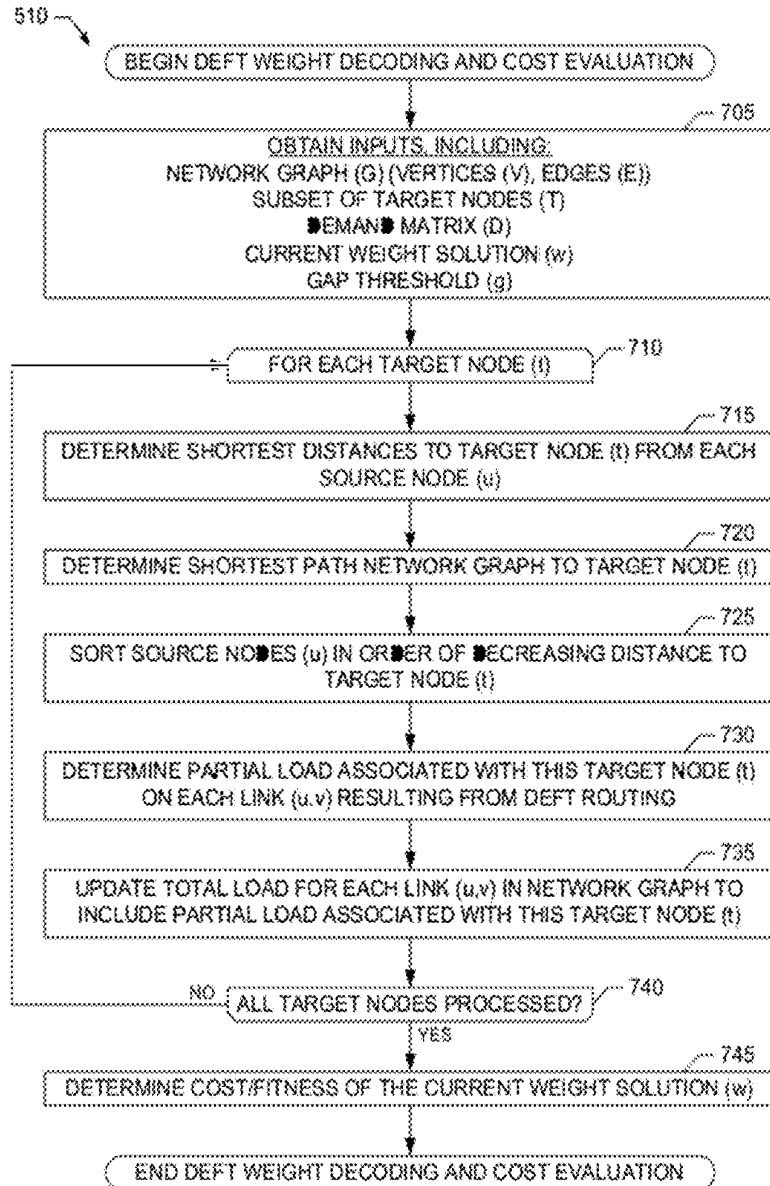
510

BEGIN DEFT WEIGHT DECODING AND COST EVALUATION

705

OBTAIN INPUTS, INCLUDING:
NETWORK GRAPH (G) (VERTICES (V), EDGES (E))
SUBSET OF TARGET NODES (T)
DEMAND MATRIX (D)
CURRENT WEIGHT SOLUTION (w)
GAP THRESHOLD (g)

FOR EACH TARGET NODE (t)

710

715

DETERMINE SHORTEST DISTANCES TO TARGET NODE (t) FROM EACH SOURCE NODE (u)

720

DETERMINE SHORTEST PATH NETWORK GRAPH TO TARGET NODE (t)

725

SORT SOURCE NODES (u) IN ORDER OF DECREASING DISTANCE TO TARGET NODE (t)

730

DETERMINE PARTIAL LOAD ASSOCIATED WITH THIS TARGET NODE (t) ON EACH LINK (u,v) RESULTING FROM DEFT ROUTING

735

UPDATE TOTAL LOAD FOR EACH LINK (u,v) IN NETWORK GRAPH TO INCLUDE PARTIAL LOAD ASSOCIATED WITH THIS TARGET NODE (t)

NO

ALL TARGET NODES PROCESSED?

740

YES

745

DETERMINE COST/FITNESS OF THE CURRENT WEIGHT SOLUTION (w)

END DEFT WEIGHT DECODING AND COST EVALUATION